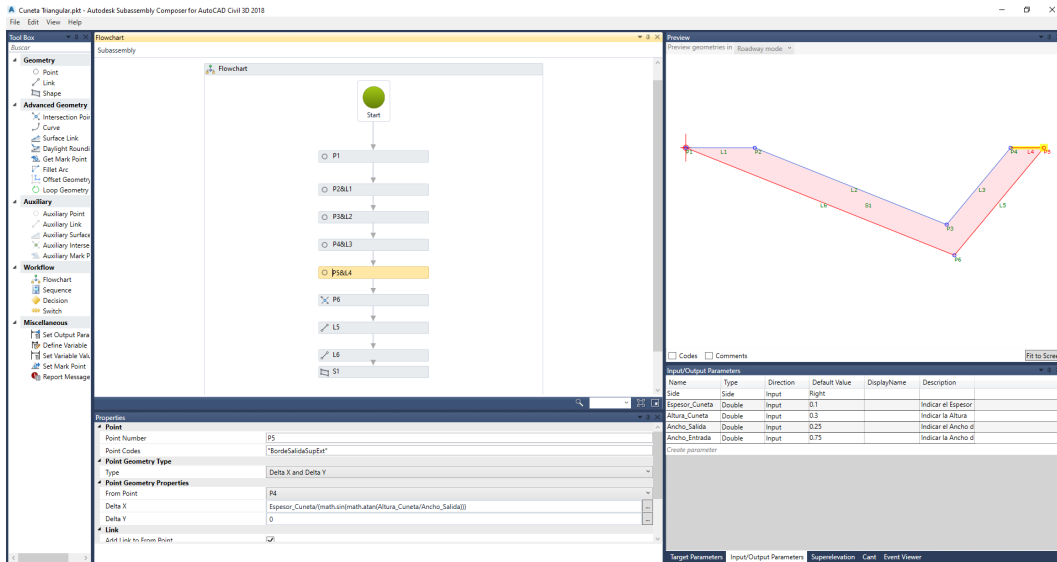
Cuneta Triangular.pkt - Autodesk Subassembly Composer for AutoCAD Civil 3D 2018

File Edit View Help

Tool Box
Buscar
Geometry
Point
Link
Shape
Advanced Geometry
Intersection Poir
Curve
Surface Link
Daylight Roundi
Get Mark Point
Fillet Arc
Offset Geometry
Loop Geometry
Auxiliary
Auxiliary Point
Auxiliary Link
Auxiliary Surface
Auxiliary Interse
Auxiliary Mark P
Workflow
Flowchart
Sequence
Decision
Switch
Miscellaneous
Set Output Para
Define Variable
Set Variable Valu
Set Mark Point
Report Message

Flowchart
Subassembly
Flowchart
Start
P1
P2&L1
P3&L2
P4&L3
P5&L4
P6
L5
L6
S1

Preview
Preview geometries in Roadway mode
P1 L1 P2
L2
L6 S1
P3
L3
L5
P4 L4 P5
P6
Codes Comments Fit to Scre

Properties
Point
Point Number | P5
Point Codes | "BordeSalidaSupExt"
Point Geometry Type
Type | Delta X and Delta Y
Point Geometry Properties
From Point | P4
Delta X | Espesor_Cuneta/(math.sin(math.atan(Altura_Cuneta/Ancho_Salida)))
Delta Y | 0
Link
Add Link to From Point

Input/Output Parameters

| Name | Type | Direction | Default Value | DisplayName | Description |
|---|---|---|---|---|---|
| Side | Side | Input | Right | | |
| Espesor_Cuneta | Double | Input | 0.1 | | Indicar el Espesor |
| Altura_Cuneta | Double | Input | 0.3 | | Indicar la Altura |
| Ancho_Salida | Double | Input | 0.25 | | Indicar el Ancho d |
| Ancho_Entrada | Double | Input | 0.75 | | Indicar la Ancho d |

Create parameter

Target Parameters Input/Output Parameters Superelevation Cant Event Viewer